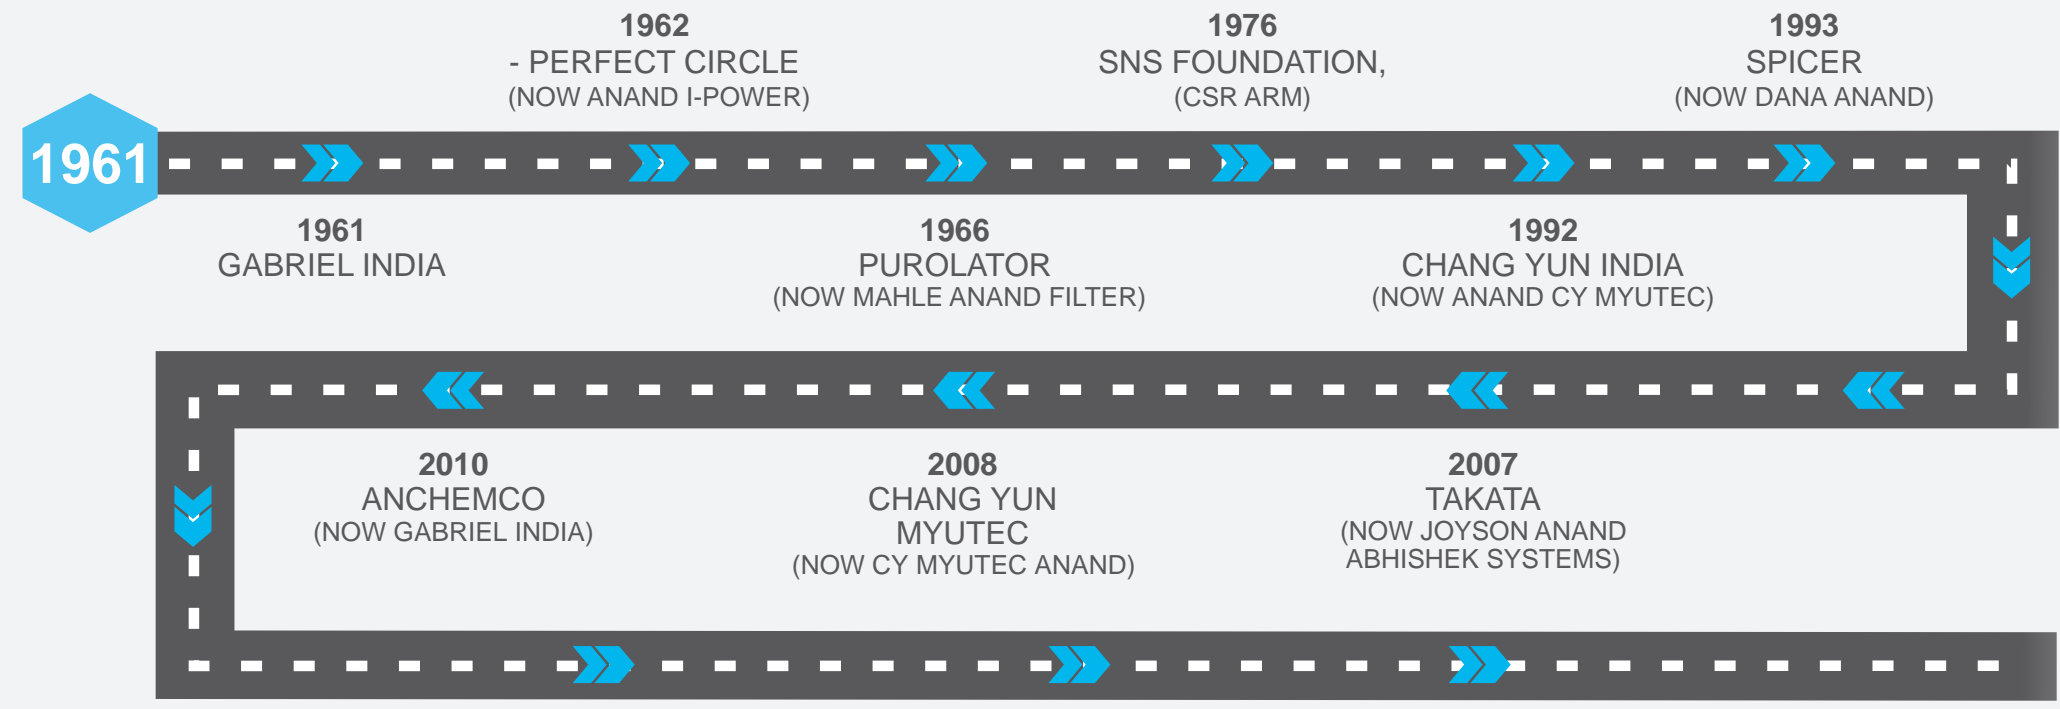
1961

1962
- PERFECT CIRCLE
(NOW ANAND I-POWER)

1976
SNS FOUNDATION,
(CSR ARM)

1993
SPICER
(NOW DANA ANAND)

1961
GABRIEL INDIA

1966
PUROLATOR
(NOW MAHLE ANAND FILTER)

1992
CHANG YUN INDIA
(NOW ANAND CY MYUTEC)

2010
ANCHEMCO
(NOW GABRIEL INDIA)

2008
CHANG YUN
MYUTEC
(NOW CY MYUTEC ANAND)

2007
TAKATA
(NOW JOYSON ANAND ABHISHEK SYSTEMS)